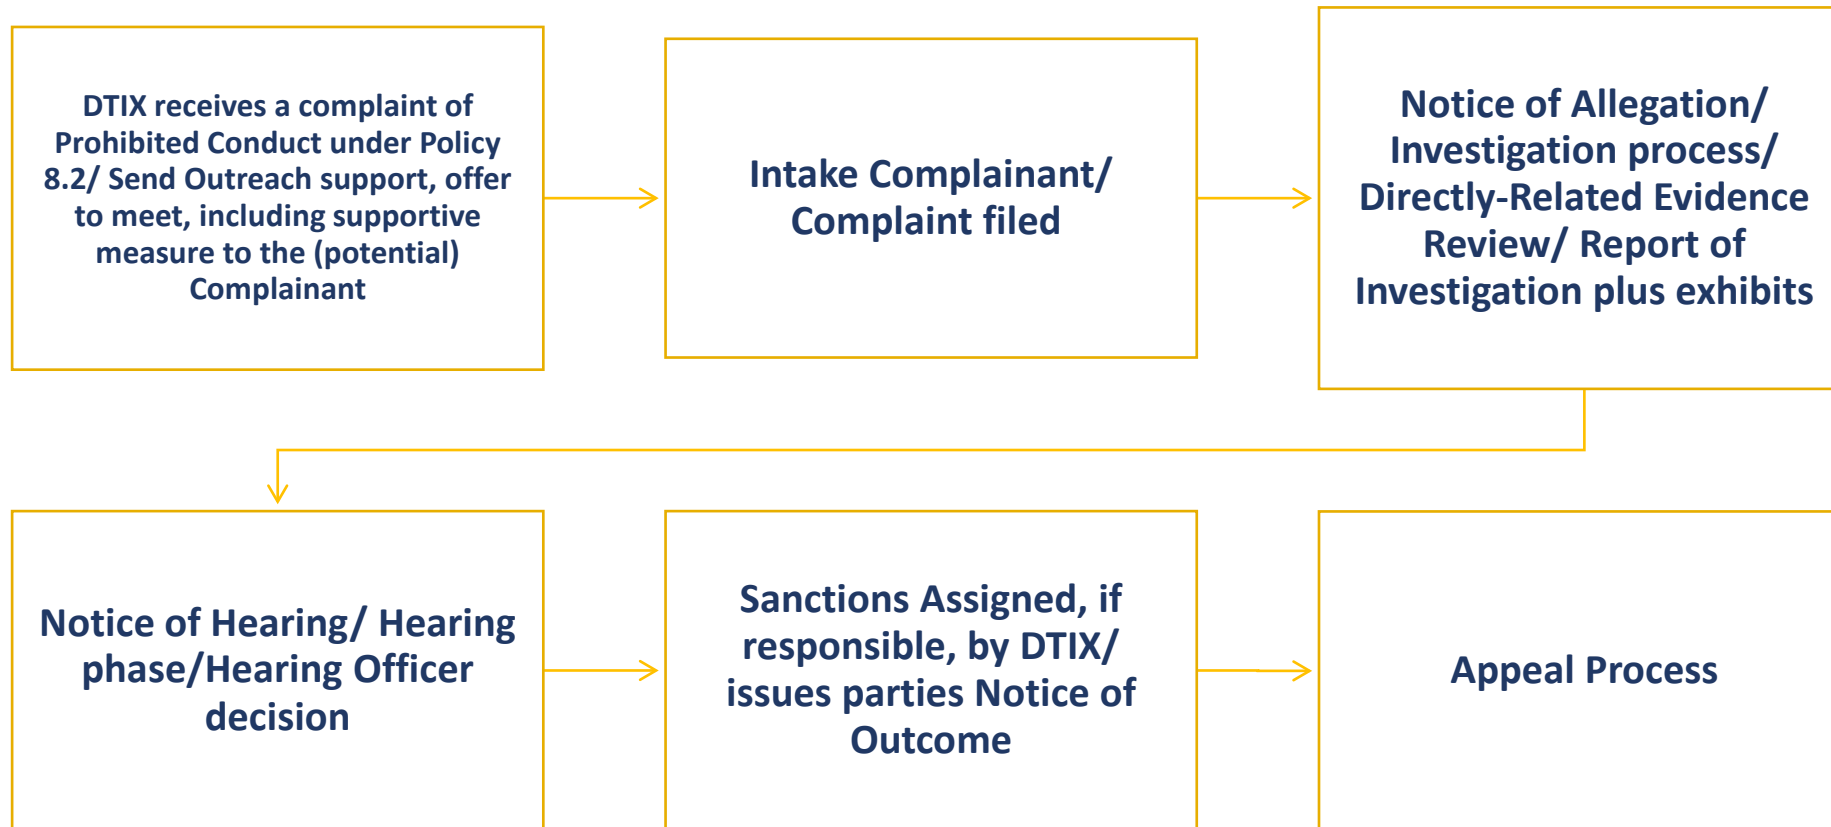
DTIX receives a complaint of Prohibited Conduct under Policy 8.2/ Send Outreach support, offer to meet, including supportive measure to the (potential) Complainant

Intake Complainant/ Complaint filed

Notice of Allegation/ Investigation process/ Directly-Related Evidence Review/ Report of Investigation plus exhibits

Notice of Hearing/ Hearing phase/Hearing Officer decision

Sanctions Assigned, if responsible, by DTIX/ issues parties Notice of Outcome

Appeal Process